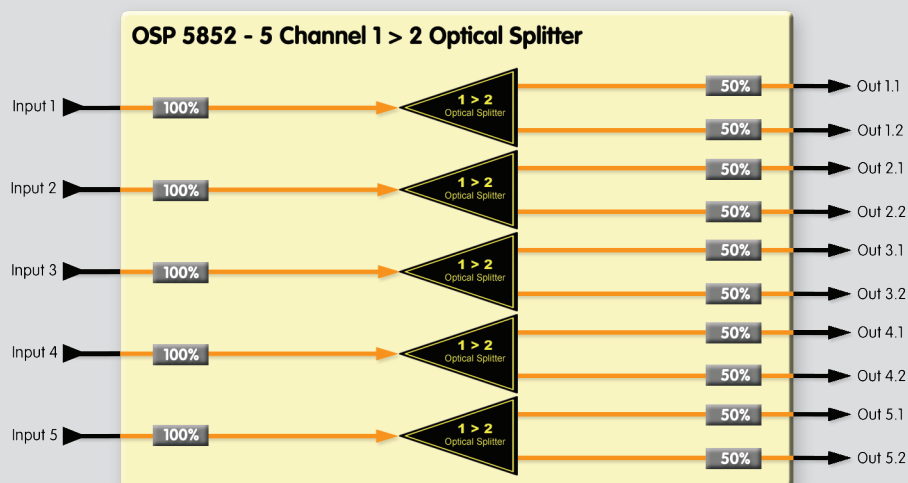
OSP 5852 - 5 Channel 1 > 2 Optical Splitter

Input 1
100%
1 > 2
Optical Splitter
50%
Out 1.1
50%
Out 1.2

Input 2
100%
1 > 2
Optical Splitter
50%
Out 2.1
50%
Out 2.2

Input 3
100%
1 > 2
Optical Splitter
50%
Out 3.1
50%
Out 3.2

Input 4
100%
1 > 2
Optical Splitter
50%
Out 4.1
50%
Out 4.2

Input 5
100%
1 > 2
Optical Splitter
50%
Out 5.1
50%
Out 5.2